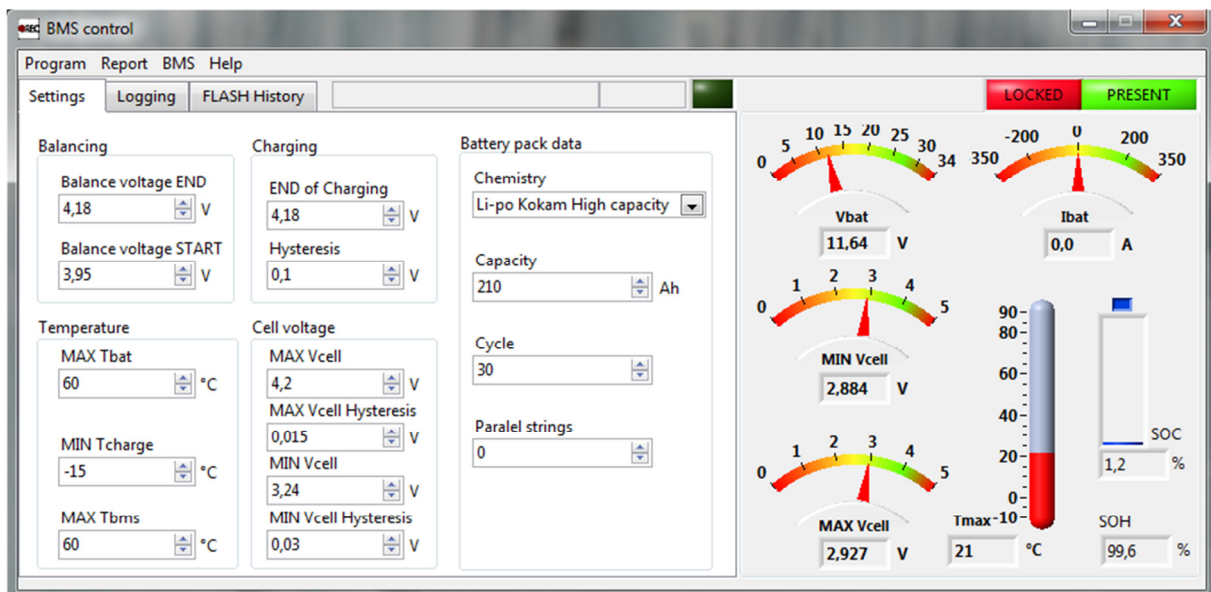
BMS control

Program Report BMS Help

Settings Logging FLASH History

LOCKED PRESENT

Balancing
Balance voltage END
4,18 V
Balance voltage START
3,95 V

Charging
END of Charging
4,18 V
Hysteresis
0,1 V

Battery pack data
Chemistry
Li-po Kokam High capacity

Capacity
210 Ah

Cycle
30

Paralel strings
0

Temperature
MAX Tbat
60 °C
MIN Tcharge
-15 °C
MAX Tbms
60 °C

Cell voltage
MAX Vcell
4,2 V
MAX Vcell Hysteresis
0,015 V
MIN Vcell
3,24 V
MIN Vcell Hysteresis
0,03 V

0 5 10 15 20 25 30 34
Vbat
11,64 V

350 -200 0 200 350
Ibat
0,0 A

0 1 2 3 4 5
MIN Vcell
2,884 V

0 1 2 3 4 5
MAX Vcell
2,927 V

90 80 60 40 20 0 -10
Tmax
21 °C

SOC
1,2 %

SOH
99,6 %